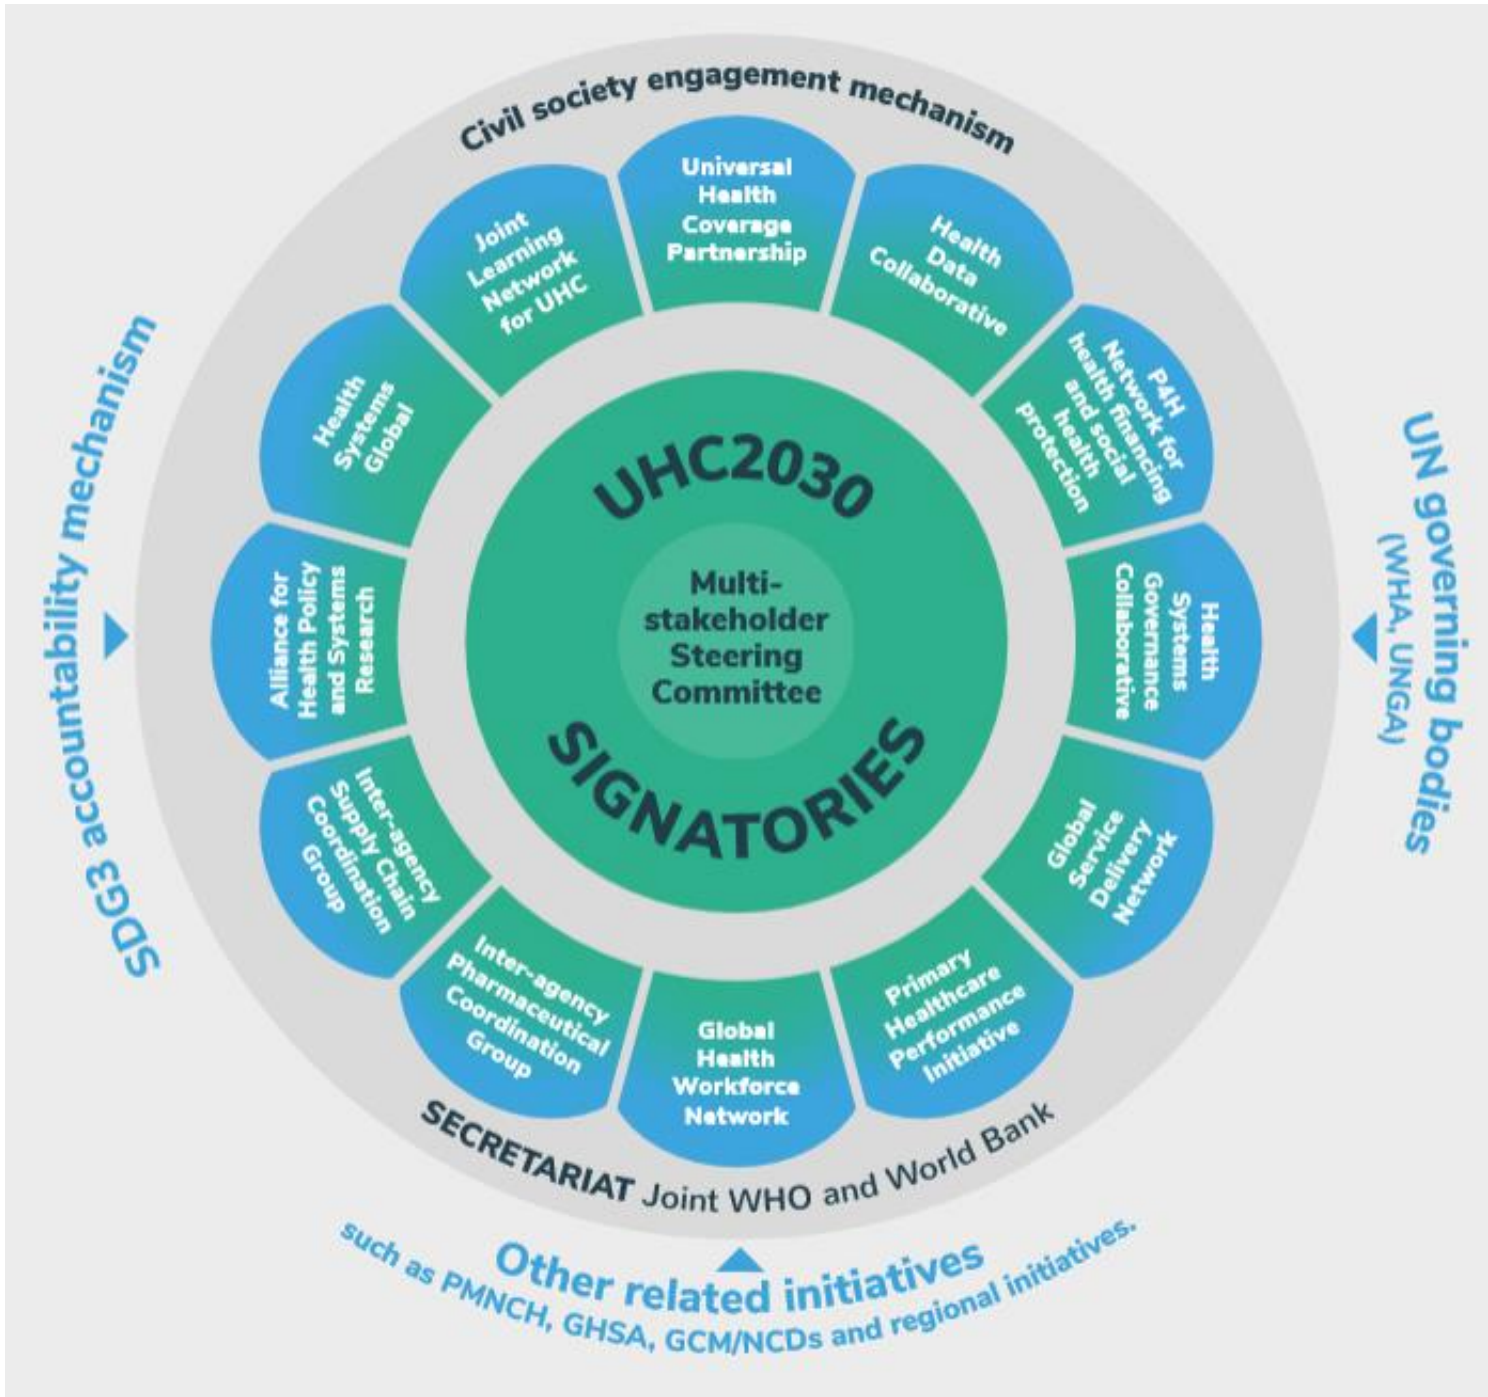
Civil society engagement mechanism

Universal Health Coverage Partnership

Health Data Collaborative

P4H Network for health financing and social health protection

Health Systems Governance Collaborative

Global Service Delivery Network

Primary Healthcare Performance Initiative

Global Health Workforce Network

Inter-agency Pharmaceutical Coordination Group

Inter-agency Supply Chain Coordination Group

Alliance for Health Policy and Systems Research

Health Systems Global

Joint Learning Network for UHC

UHC2030

Multi-stakeholder Steering Committee

SIGNATORIES

SECRETARIAT Joint WHO and World Bank

SDG3 accountability mechanism

UN governing bodies (WHA, UNGA)

Other related initiatives
such as PMNCH, GHSA, GCM/NCDs and regional initiatives.